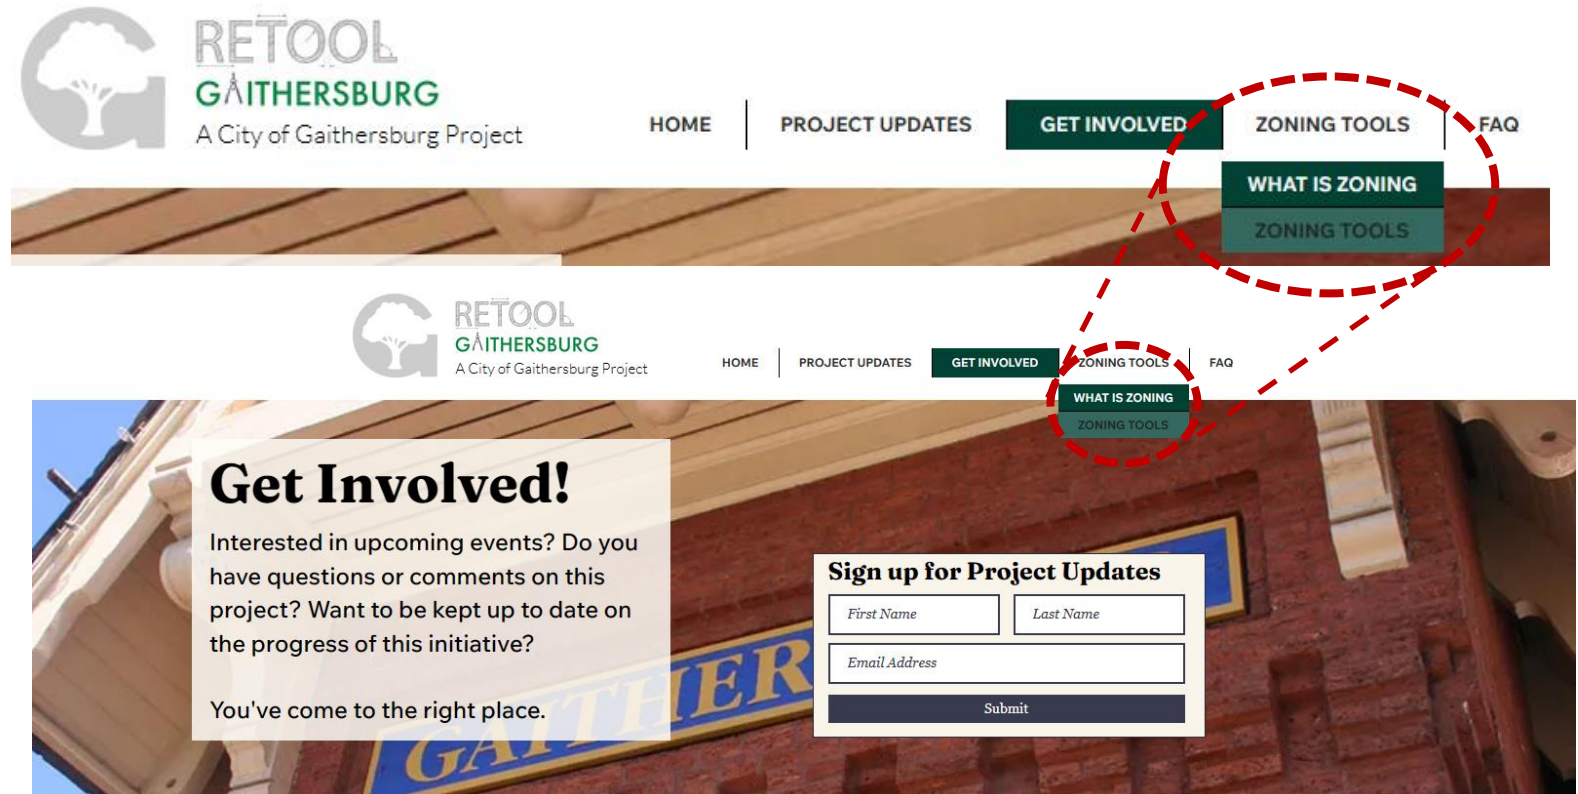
RETOOL
GAITHERSBURG
A City of Gaithersburg Project

HOME | PROJECT UPDATES | GET INVOLVED | ZONING TOOLS | FAQ

WHAT IS ZONING
ZONING TOOLS

RETOOL
GAITHERSBURG
A City of Gaithersburg Project

HOME | PROJECT UPDATES | GET INVOLVED | ZONING TOOLS | FAQ

WHAT IS ZONING
ZONING TOOLS

Get Involved!

Interested in upcoming events? Do you have questions or comments on this project? Want to be kept up to date on the progress of this initiative?

You've come to the right place.

GAITHER

Sign up for Project Updates

First Name
Last Name
Email Address
Submit